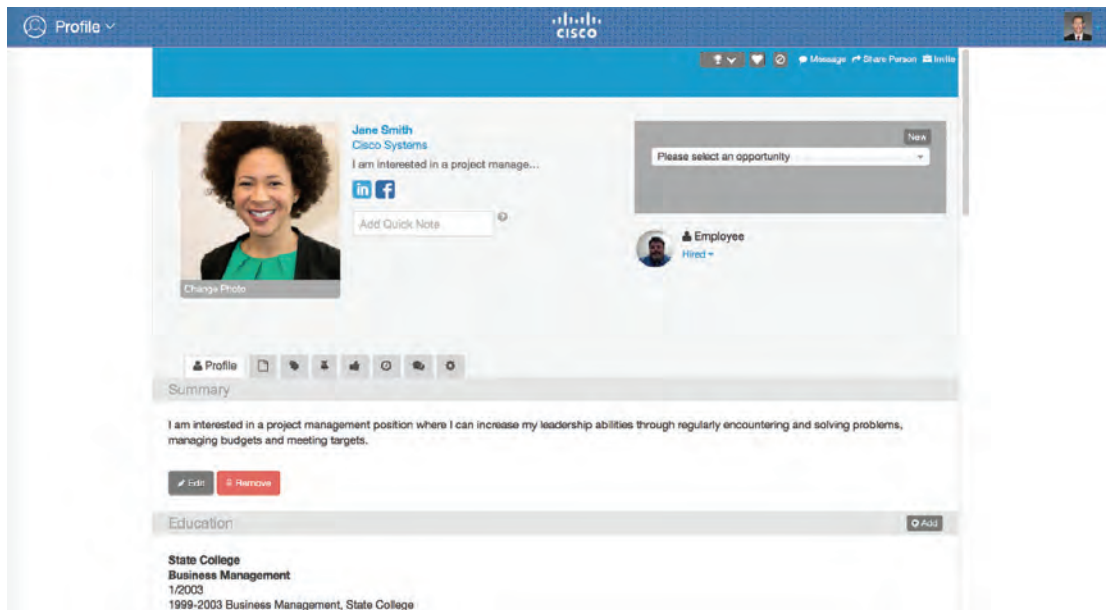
Profile

cisco

Message Share Person Invite

Jane Smith
Cisco Systems
I am interested in a project manage...

Add Quick Note

Change Photo

New
Please select an opportunity

Employee
Hired

Profile

Summary

I am interested in a project management position where I can increase my leadership abilities through regularly encountering and solving problems, managing budgets and meeting targets.

Edit Remove

Education

Add

State College
Business Management
1/2003
1999-2003 Business Management, State College